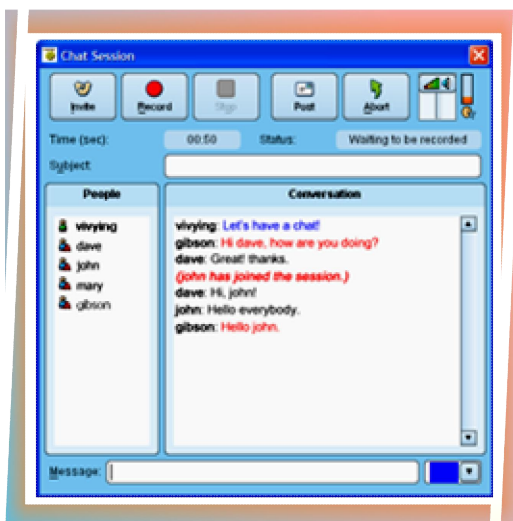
Chat Session

Invite
Record
Stop
Post
Abort

Time (sec): 00:50 Status: Waiting to be recorded

Subject:

People

vivying
dave
john
mary
gibson

Conversation

vivying: Let's have a chat!
gibson: Hi dave, how are you doing?
dave: Great! thanks.
(john has joined the session.)
dave: Hi, john!
john: Hello everybody.
gibson: Hello john.

Message: